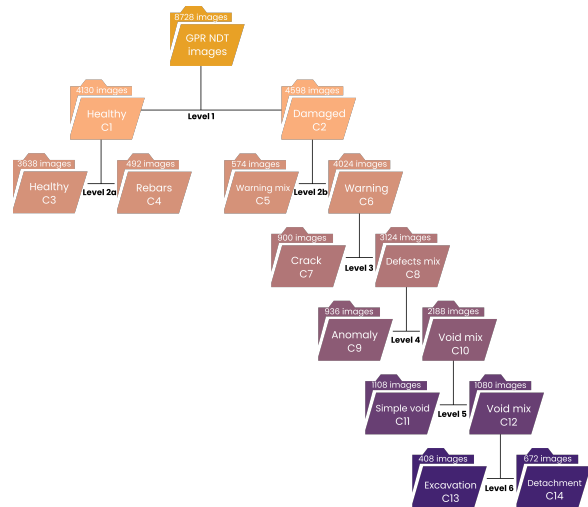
8728 images
GPR NDT images

4130 images
Healthy
C1

Level 1

4598 images
Damaged
C2

3638 images
Healthy
C3

Level 2a

492 images
Rebars
C4

574 images
Warning mix
C5

Level 2b

4024 images
Warning
C6

900 images
Crack
C7

Level 3

3124 images
Defects mix
C8

936 images
Anomaly
C9

Level 4

2188 images
Void mix
C10

1108 images
Simple void
C11

Level 5

1080 images
Void mix
C12

408 images
Excavation
C13

Level 6

672 images
Detachment
C14